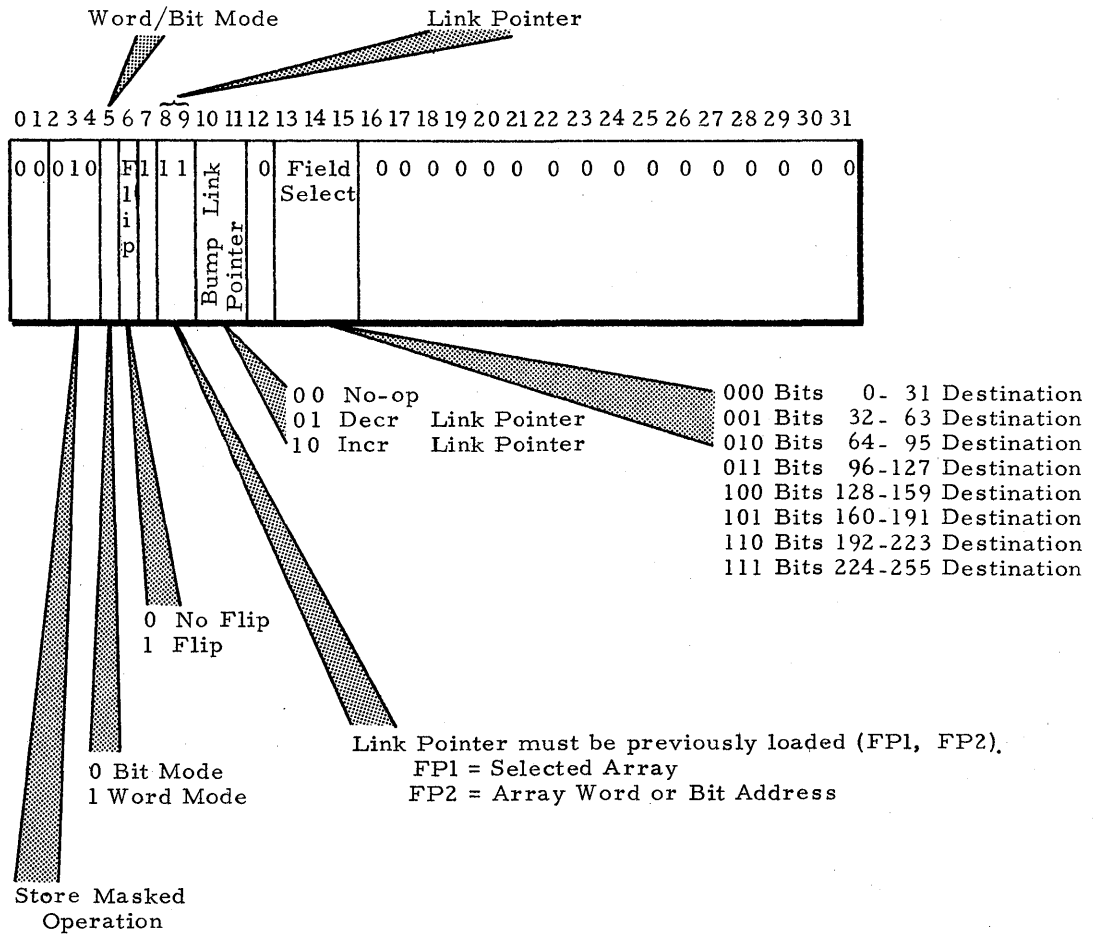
Word/Bit Mode

Link Pointer

0 1 2 3 4 5 6 7 8 9 10 11 12 13 14 15 16 17 18 19 20 21 22 23 24 25 26 27 28 29 30 31

0 0 0 1 0 F l i p 1 1 Bump Link Pointer 0 Field Select 0 0 0 0 0 0 0 0 0 0 0 0 0 0 0 0

0 0 No-op
0 1 Decr Link Pointer
1 0 Incr Link Pointer

000 Bits 0- 31 Destination
001 Bits 32- 63 Destination
010 Bits 64- 95 Destination
011 Bits 96-127 Destination
100 Bits 128-159 Destination
101 Bits 160-191 Destination
110 Bits 192-223 Destination
111 Bits 224-255 Destination

0 No Flip
1 Flip

Link Pointer must be previously loaded (FP1, FP2).
FP1 = Selected Array
FP2 = Array Word or Bit Address

0 Bit Mode
1 Word Mode

Store Masked Operation